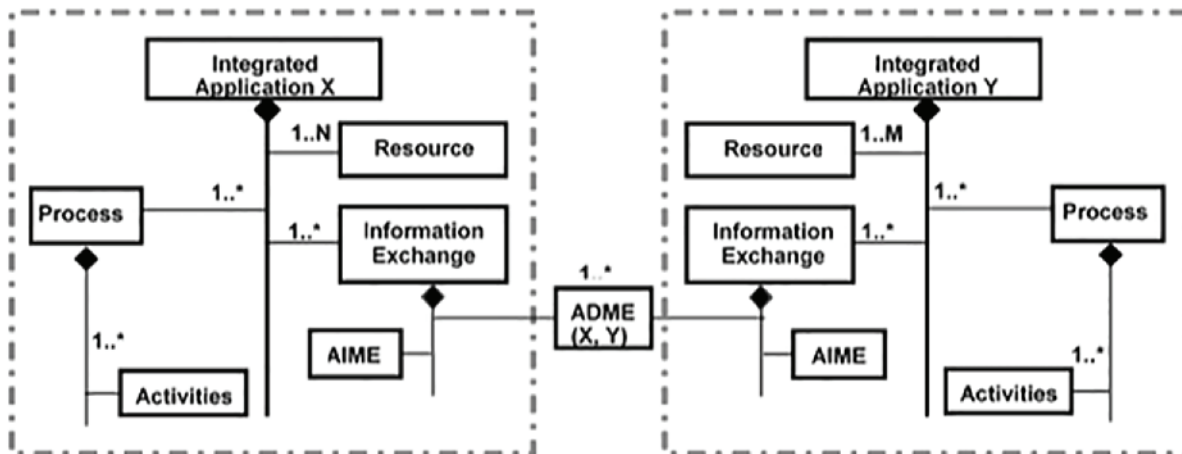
Integrated Application X

1..N

Resource

Process

1..*

1..*

Information Exchange

1..*

AIME

Activities

1..*

ADME (X, Y)

Integrated Application Y

Resource

1..M

1..*

Process

Information Exchange

1..*

AIME

1..*

Activities